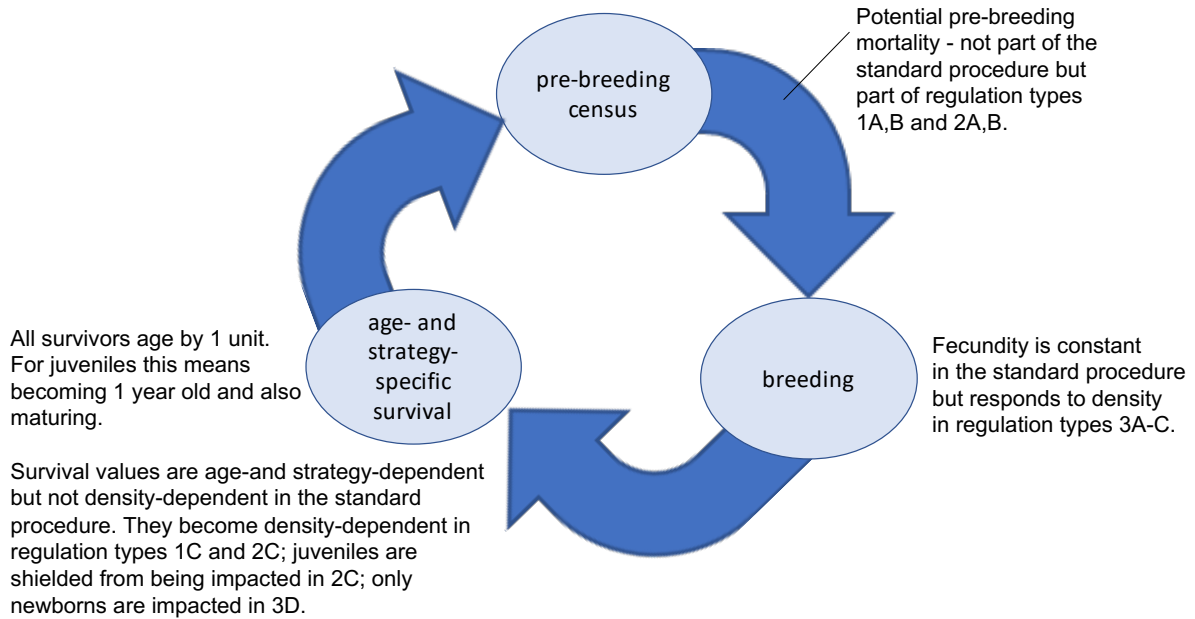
pre-breeding census

Potential pre-breeding mortality - not part of the standard procedure but part of regulation types 1A,B and 2A,B.

All survivors age by 1 unit. For juveniles this means becoming 1 year old and also maturing.

age- and strategy-specific survival

breeding

Fecundity is constant in the standard procedure but responds to density in regulation types 3A-C.

Survival values are age-and strategy-dependent but not density-dependent in the standard procedure. They become density-dependent in regulation types 1C and 2C; juveniles are shielded from being impacted in 2C; only newborns are impacted in 3D.